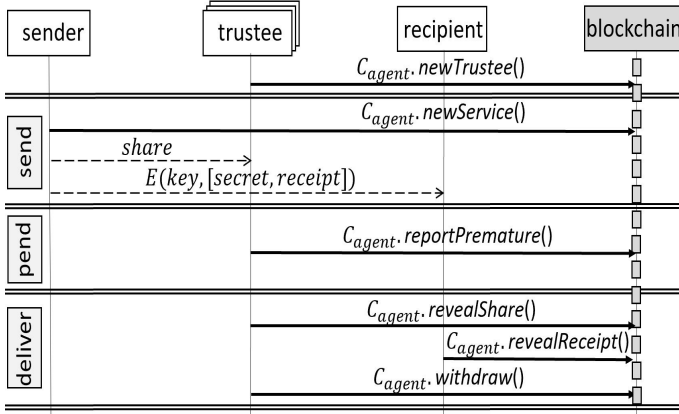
sender

trustee

recipient

blockchain

$C_{agent}.newTrustee()$

send

$C_{agent}.newService()$

$share$

$E(key, [secret, receipt])$

pend

$C_{agent}.reportPremature()$

deliver

$C_{agent}.revealShare()$

$C_{agent}.revealReceipt()$

$C_{agent}.withdraw()$